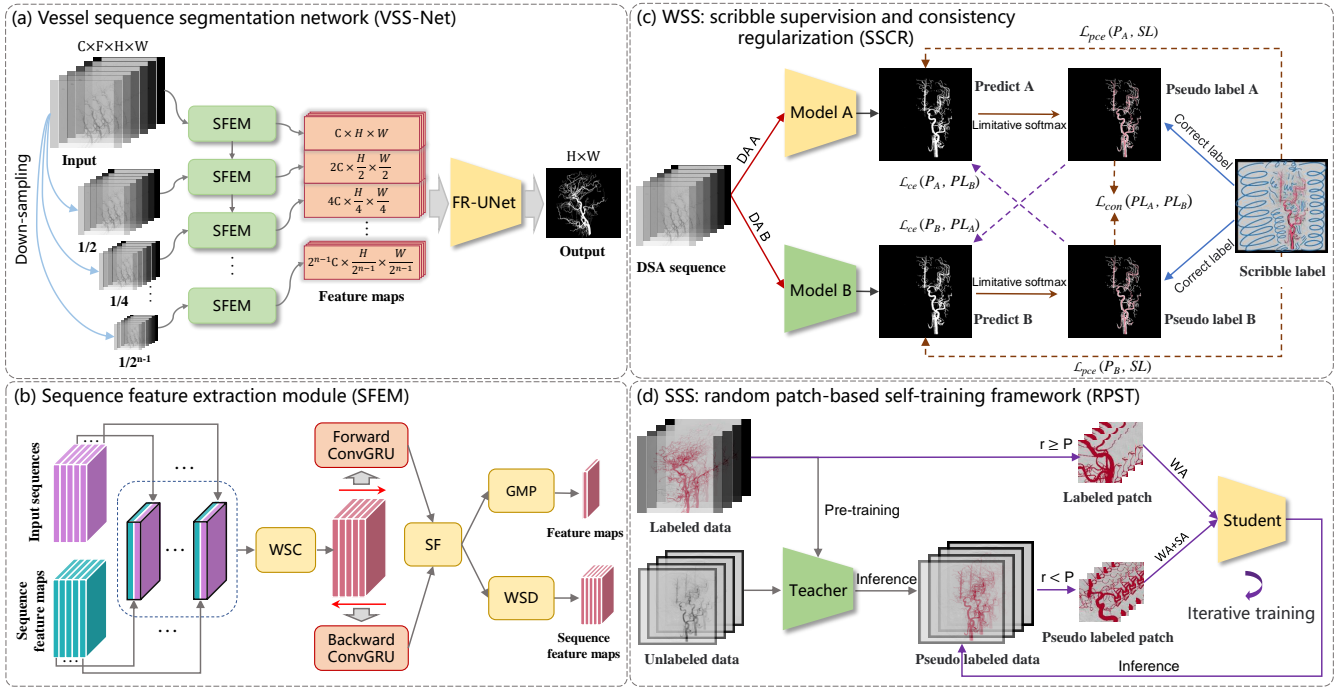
(a) Vessel sequence segmentation network (VSS-Net)

C×F×H×W

Input

Down-sampling

1/2

1/4

$1/2^{n-1}$

SFEM

SFEM

SFEM

SFEM

$C \times H \times W$

$2C \times \frac{H}{2} \times \frac{W}{2}$

$4C \times \frac{H}{4} \times \frac{W}{4}$

$2^{n-1}C \times \frac{H}{2^{n-1}} \times \frac{W}{2^{n-1}}$

Feature maps

FR-UNet

H×W

Output

(b) Sequence feature extraction module (SFEM)

Input sequences

Sequence feature maps

WSC

Forward ConvGRU

Backward ConvGRU

SF

GMP

WSD

Feature maps

Sequence feature maps

(c) WSS: scribble supervision and consistency regularization (SSCR)

$\mathcal{L}_{pce}(P_A, SL)$

DSA sequence

DA A

DA B

Model A

Model B

Predict A

Predict B

Limitative softmax

Limitative softmax

Pseudo label A

Pseudo label B

$\mathcal{L}_{ce}(P_A, PL_B)$

$\mathcal{L}_{ce}(P_B, PL_A)$

$\mathcal{L}_{con}(PL_A, PL_B)$

Correct label

Correct label

Scribble label

$\mathcal{L}_{pce}(P_B, SL)$

(d) SSS: random patch-based self-training framework (RPST)

Labeled data

Pre-training

r ≥ P

Labeled patch

WA

Student

Unlabeled data

Teacher

Inference

r < P

WA+SA

Pseudo labeled patch

Pseudo labeled data

Iterative training

Inference